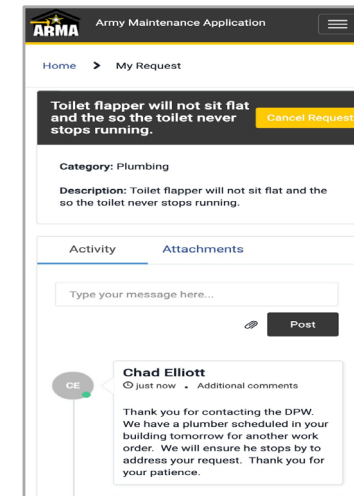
ARMA Army Maintenance Application

Home > My Request

Toilet flapper will not sit flat and the so the toilet never stops running.

Cancel Request

Category: Plumbing

Description: Toilet flapper will not sit flat and the so the toilet never stops running.

Activity

Attachments

Type your message here...

Post

CE

Chad Elliott

just now • Additional comments

Thank you for contacting the DPW. We have a plumber scheduled in your building tomorrow for another work order. We will ensure he stops by to address your request. Thank you for your patience.